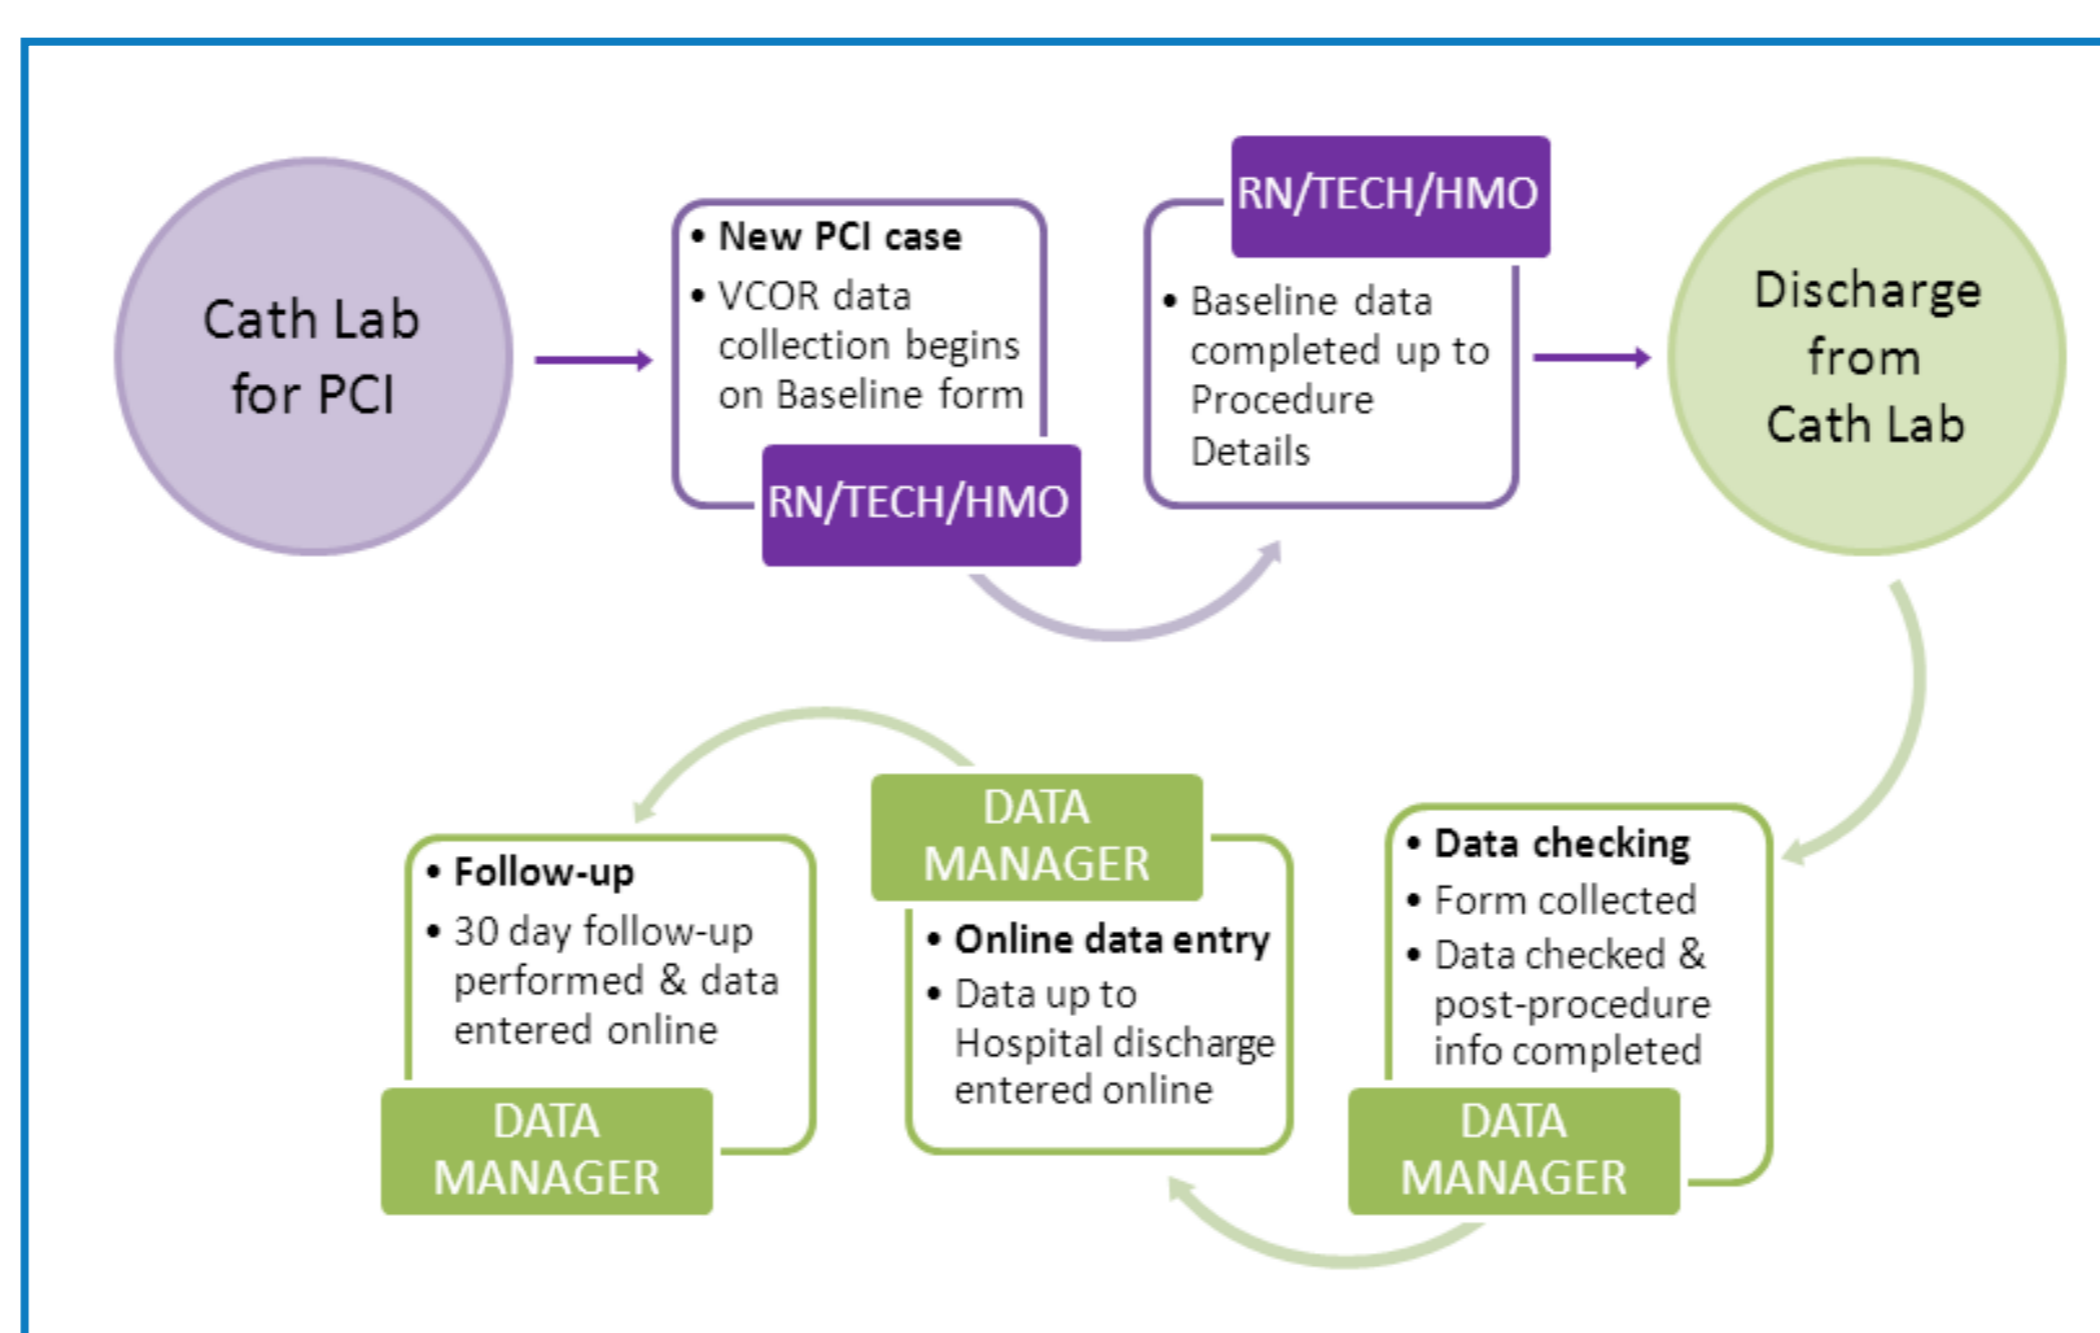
Cath Lab for PCI

• New PCI case
• VCOR data collection begins on Baseline form

RN/TECH/HMO

RN/TECH/HMO

• Baseline data completed up to Procedure Details

Discharge from Cath Lab

• Data checking
• Form collected
• Data checked & post-procedure info completed

DATA MANAGER

DATA MANAGER

• Online data entry
• Data up to Hospital discharge entered online

• Follow-up
• 30 day follow-up performed & data entered online

DATA MANAGER